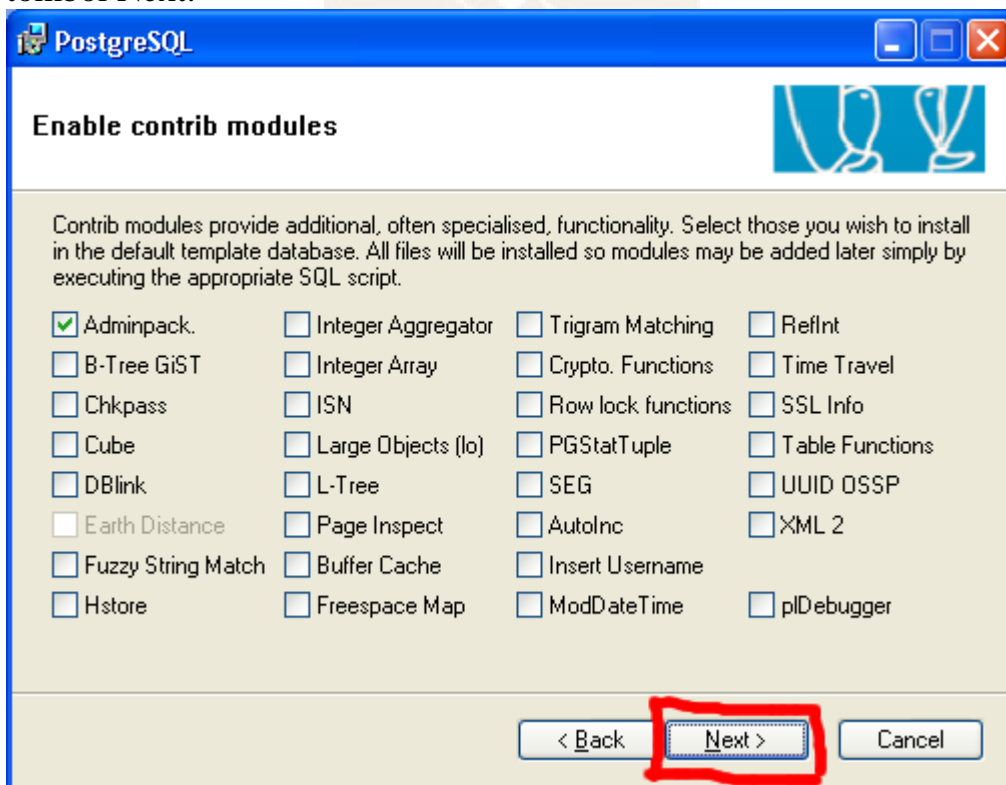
PostgreSQL

Enable contrib modules

Contrib modules provide additional, often specialised, functionality. Select those you wish to install in the default template database. All files will be installed so modules may be added later simply by executing the appropriate SQL script.

| | | | |
|---|---|---|---|
| Adminpack. | Integer Aggregator | Trigram Matching | RefInt |
| B-Tree GiST | Integer Array | Crypto. Functions | Time Travel |
| Chkpass | ISN | Row lock functions | SSL Info |
| Cube | Large Objects (lo) | PGStatTuple | Table Functions |
| DBlink | L-Tree | SEG | UUID OSSP |
| Earth Distance | Page Inspect | AutoInc | XML 2 |
| Fuzzy String Match | Buffer Cache | Insert Username | |
| Hstore | Freespace Map | ModDateTime | plDebugger |

< Back Next > Cancel